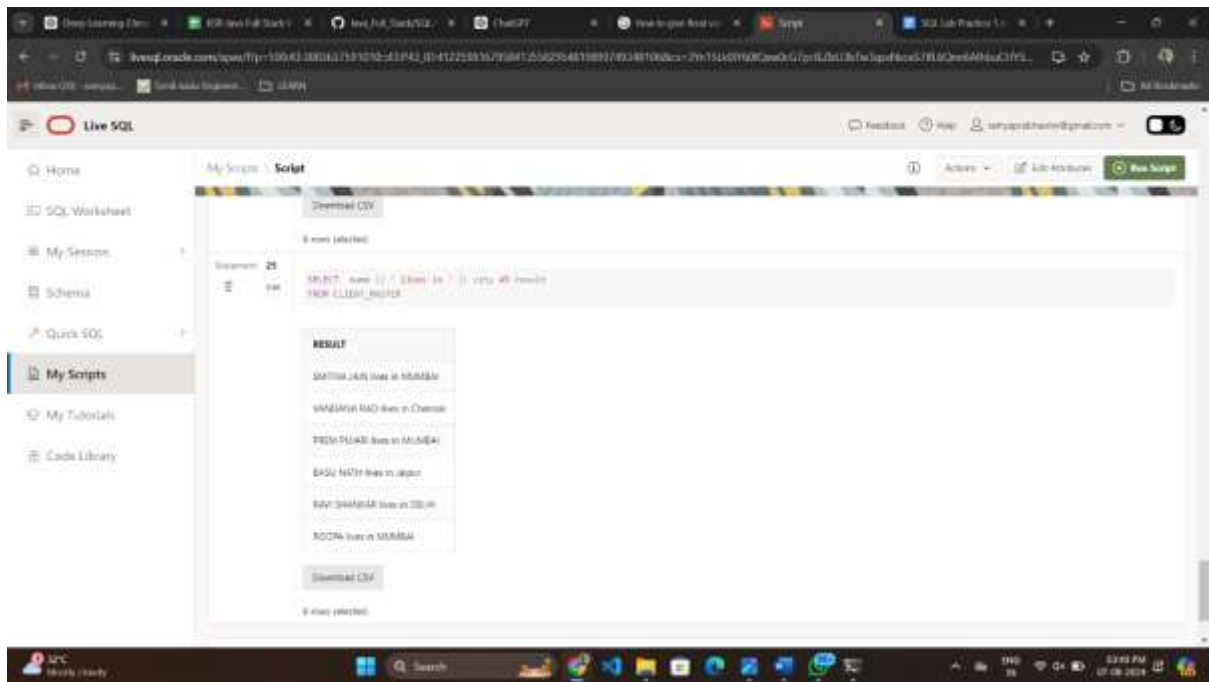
Live SQL

Feedback Help

Home
SQL Worksheet
My Session
Schema
Quick SQL
My Scripts
My Tutorials
Code Library

My Scripts Script

Actions Edit Attributes Run Script

Download CSV

6 rows selected.

Statement 25

SELECT name || ' lives in ' || city AS result
FROM CLIENT_MASTER

| RESULT |
|---|
| SMITHA JAIN lives in MUMBAI |
| VANDANA RAO lives in Chennai |
| PREM PUJARI lives in MUMBAI |
| BASU NATH lives in Jaipur |
| RAVI SHANKAR lives in DELHI |
| ROOPA lives in MUMBAI |

Download CSV

6 rows selected.

32°C Mostly cloudy

Search